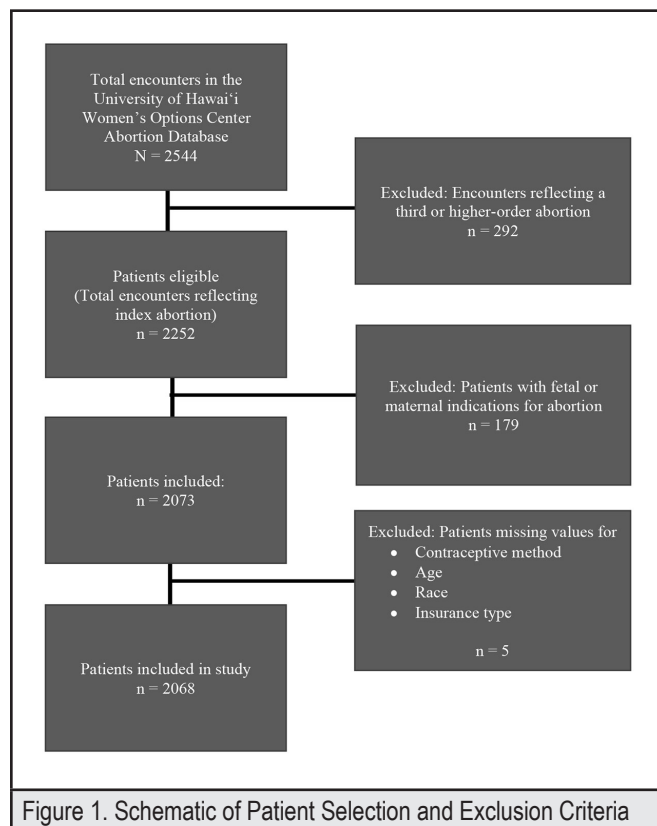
Total encounters in the University of Hawai‘i Women's Options Center Abortion Database
N = 2544

Excluded: Encounters reflecting a third or higher-order abortion
n = 292

Patients eligible
(Total encounters reflecting index abortion)
n = 2252

Excluded: Patients with fetal or maternal indications for abortion
n = 179

Patients included:
n = 2073

Excluded: Patients missing values for
• Contraceptive method
• Age
• Race
• Insurance type

n = 5

Patients included in study
n = 2068

Figure 1. Schematic of Patient Selection and Exclusion Criteria